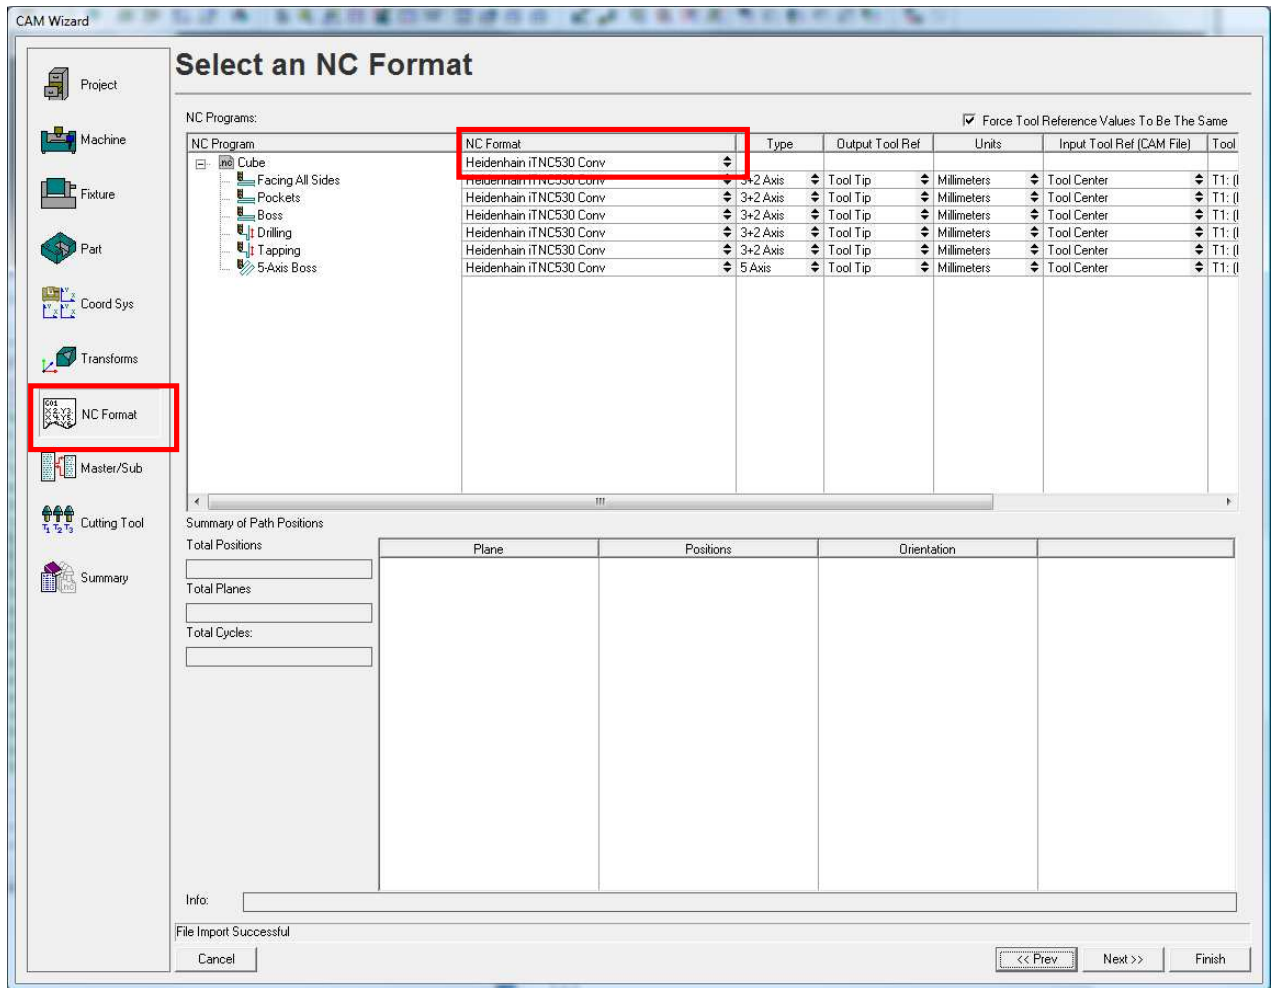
CAM Wizard

Project
Machine
Fixture
Part
Coord Sys
Transforms
NC Format
Master/Sub
Cutting Tool
Summary

Select an NC Format

NC Programs:

Force Tool Reference Values To Be The Same

| NC Program | NC Format | Type | Output Tool Ref | Units | Input Tool Ref (CAM File) | Tool |
|---|---|---|---|---|---|---|
| Cube | Heidenhain iTNC530 Conv | | | | | |
| Facing All Sides | Heidenhain iTNC530 Conv | 3+2 Axis | Tool Tip | Millimeters | Tool Center | T1: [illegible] |
| Pockets | Heidenhain iTNC530 Conv | 3+2 Axis | Tool Tip | Millimeters | Tool Center | T1: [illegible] |
| Boss | Heidenhain iTNC530 Conv | 3+2 Axis | Tool Tip | Millimeters | Tool Center | T1: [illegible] |
| Drilling | Heidenhain iTNC530 Conv | 3+2 Axis | Tool Tip | Millimeters | Tool Center | T1: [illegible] |
| Tapping | Heidenhain iTNC530 Conv | 3+2 Axis | Tool Tip | Millimeters | Tool Center | T1: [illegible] |
| 5-Axis Boss | Heidenhain iTNC530 Conv | 5 Axis | Tool Tip | Millimeters | Tool Center | T1: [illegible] |

Summary of Path Positions
Total Positions
Total Planes
Total Cycles:

| Plane | Positions | Orientation | |
|---|---|---|---|

Info:

File Import Successful

Cancel
<< Prev
Next >>
Finish